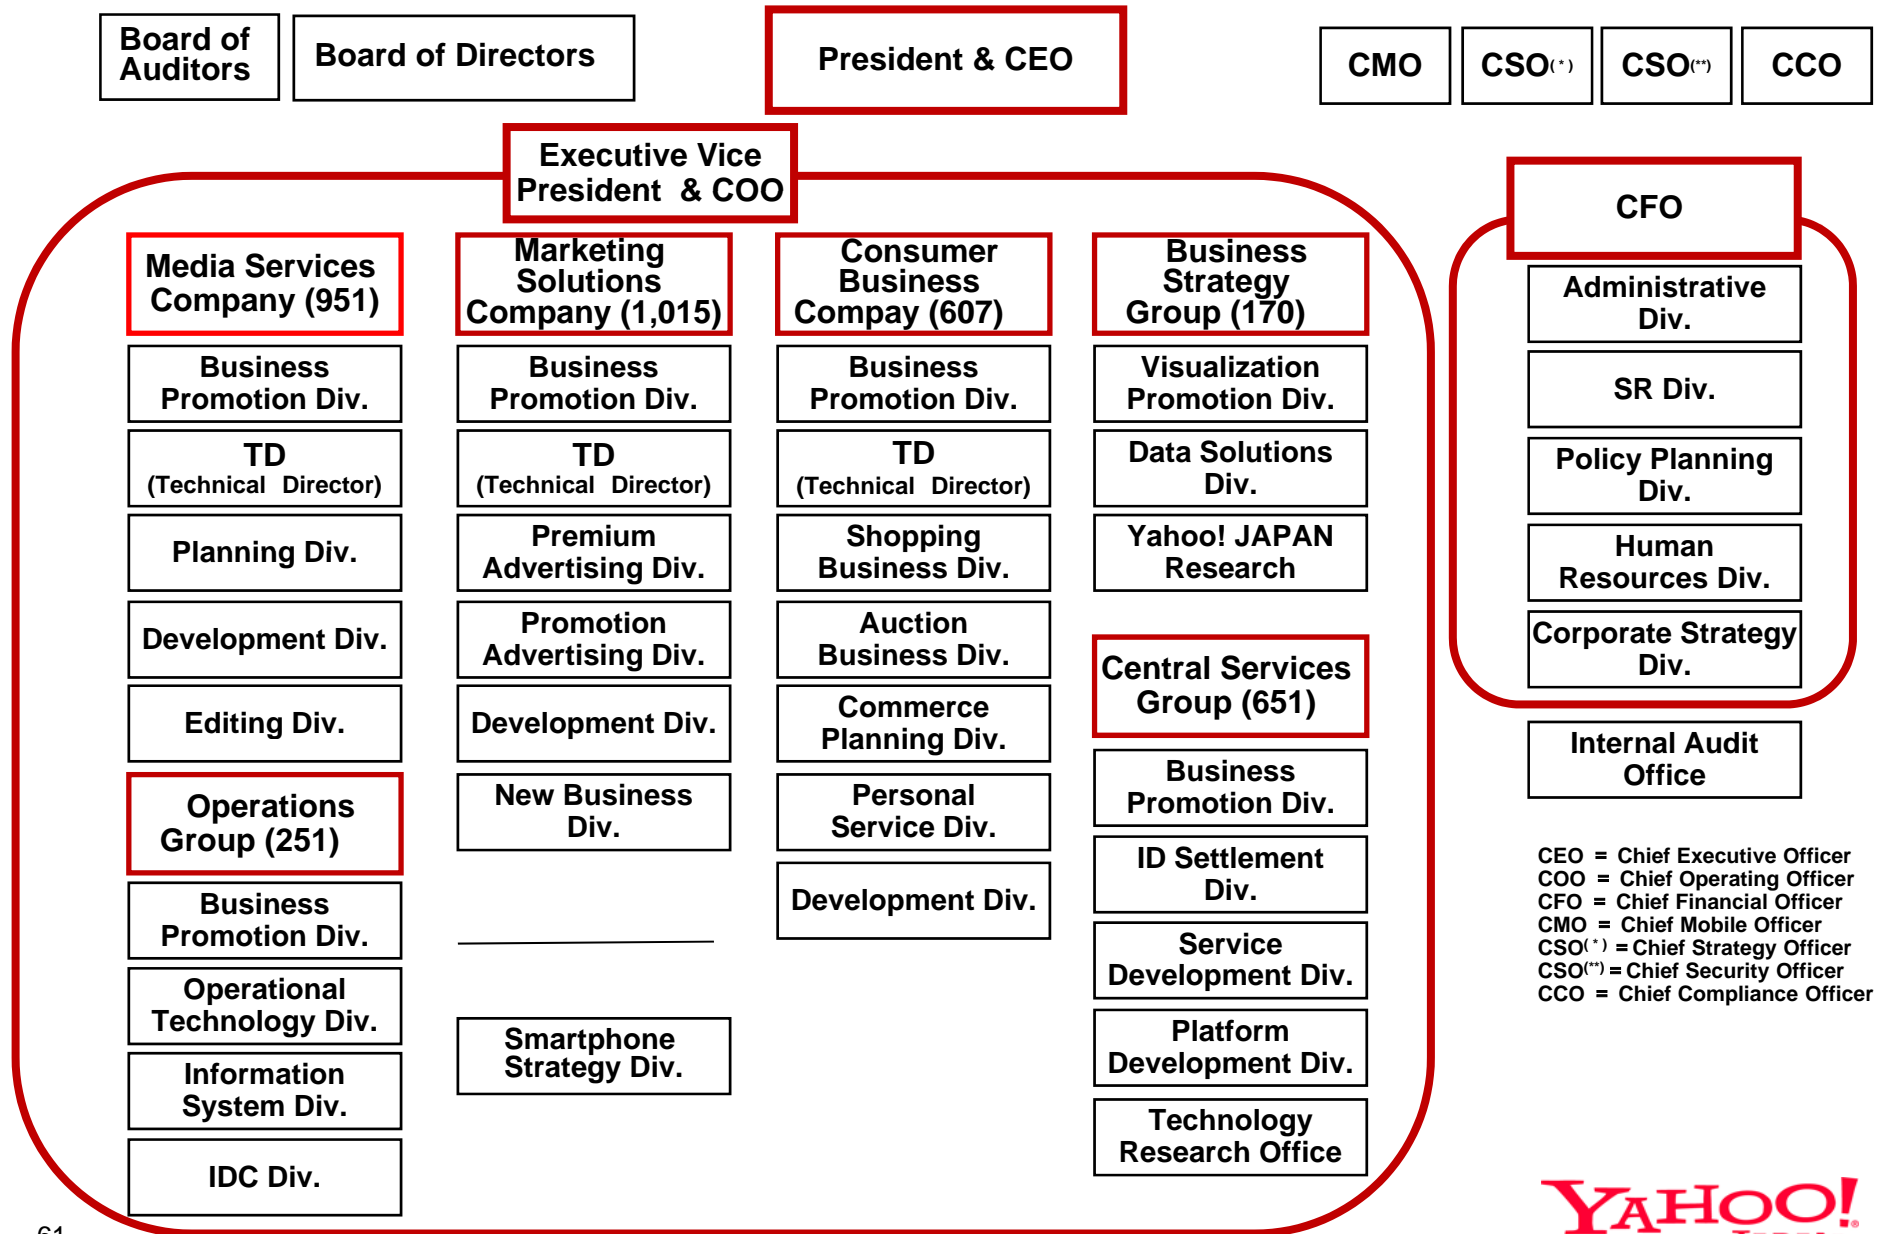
Board of Auditors

Board of Directors

President & CEO

CMO

CSO$^{(*)}$

CSO$^{(**)}$

CCO

Executive Vice President & COO

CFO

Media Services Company (951)

Business Promotion Div.

TD (Technical Director)

Planning Div.

Development Div.

Editing Div.

Operations Group (251)

Business Promotion Div.

Operational Technology Div.

Information System Div.

IDC Div.

Marketing Solutions Company (1,015)

Business Promotion Div.

TD (Technical Director)

Premium Advertising Div.

Promotion Advertising Div.

Development Div.

New Business Div.

Smartphone Strategy Div.

Consumer Business Compay (607)

Business Promotion Div.

TD (Technical Director)

Shopping Business Div.

Auction Business Div.

Commerce Planning Div.

Personal Service Div.

Development Div.

Business Strategy Group (170)

Visualization Promotion Div.

Data Solutions Div.

Yahoo! JAPAN Research

Central Services Group (651)

Business Promotion Div.

ID Settlement Div.

Service Development Div.

Platform Development Div.

Technology Research Office

Administrative Div.

SR Div.

Policy Planning Div.

Human Resources Div.

Corporate Strategy Div.

Internal Audit Office

CEO = Chief Executive Officer
COO = Chief Operating Officer
CFO = Chief Financial Officer
CMO = Chief Mobile Officer
CSO$^{(*)}$ = Chief Strategy Officer
CSO$^{(**)}$ = Chief Security Officer
CCO = Chief Compliance Officer

YAHOO!

61